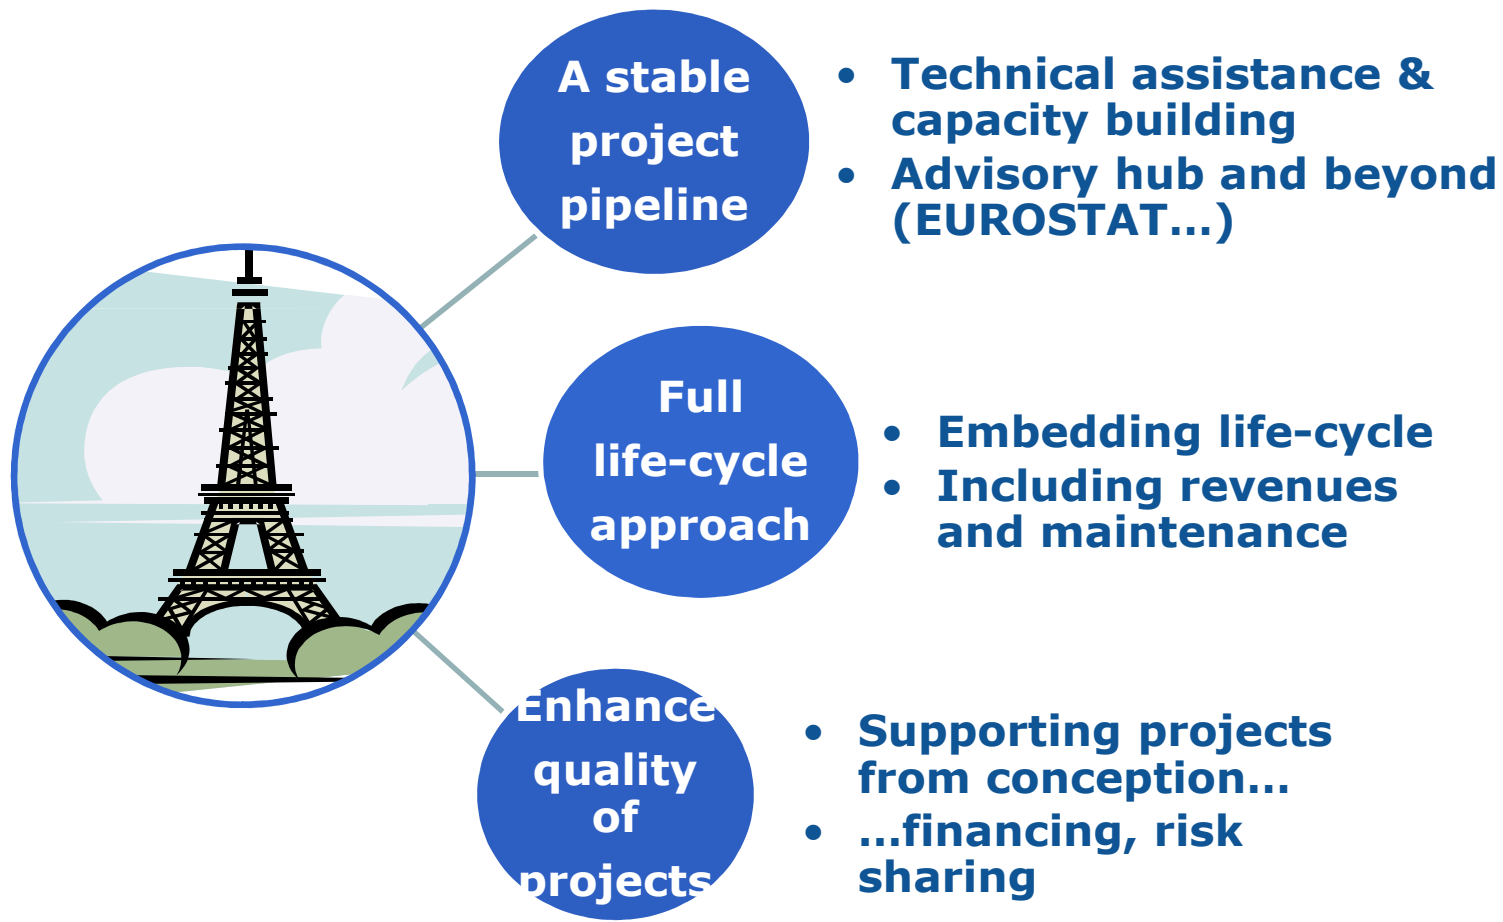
A stable project pipeline

- Technical assistance & capacity building
- Advisory hub and beyond (EUROSTAT…)

Full life-cycle approach

- Embedding life-cycle
- Including revenues and maintenance

Enhance quality of projects

- Supporting projects from conception…
- …financing, risk sharing